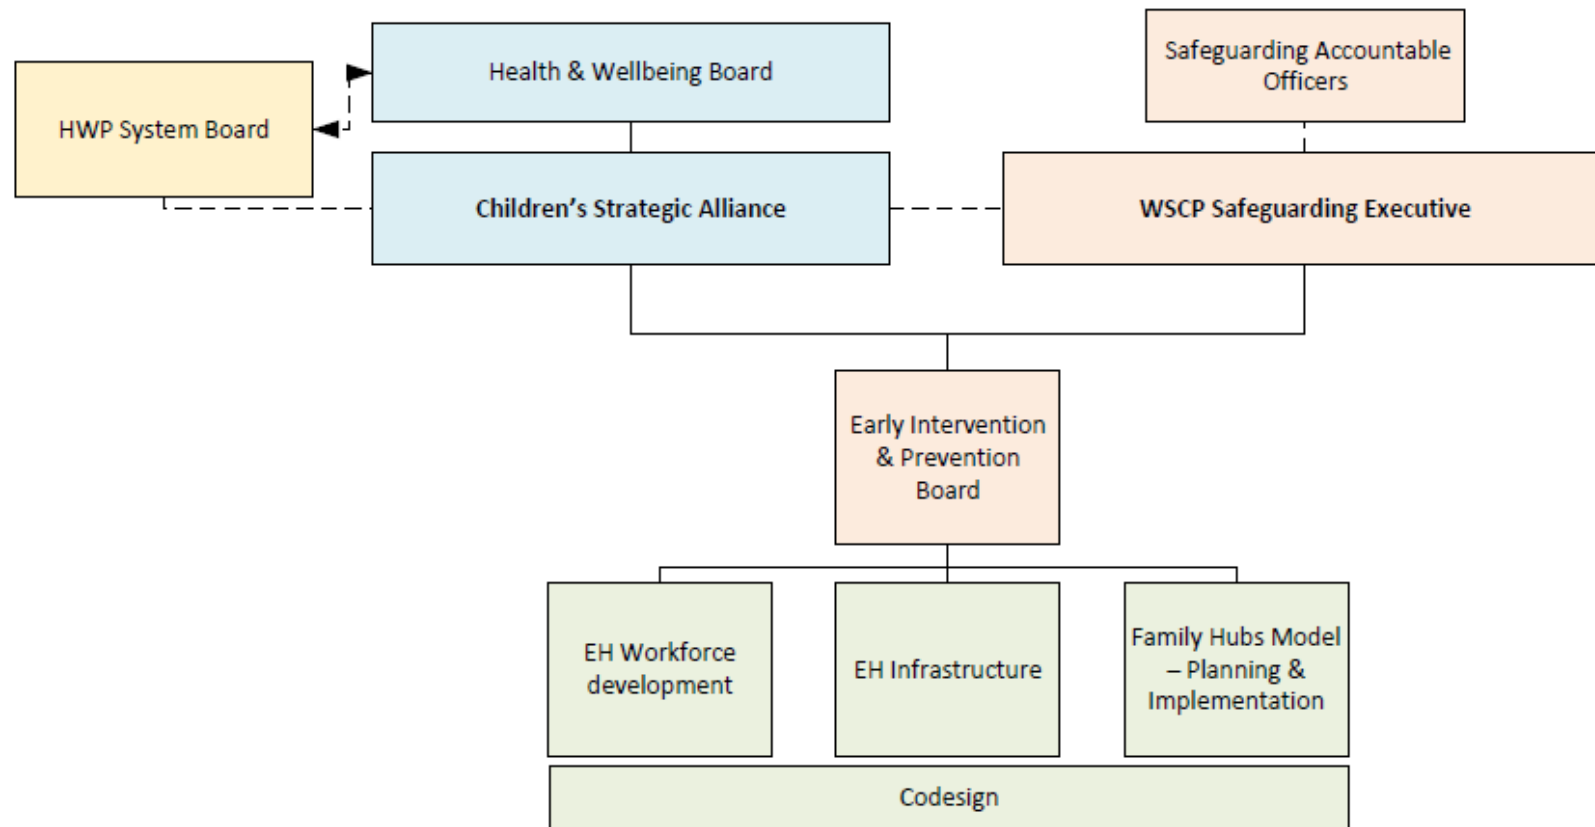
Health & Wellbeing Board

Safeguarding Accountable Officers

HWP System Board

Children's Strategic Alliance

WSCP Safeguarding Executive

Early Intervention & Prevention Board

EH Workforce development

EH Infrastructure

Family Hubs Model – Planning & Implementation

Codesign